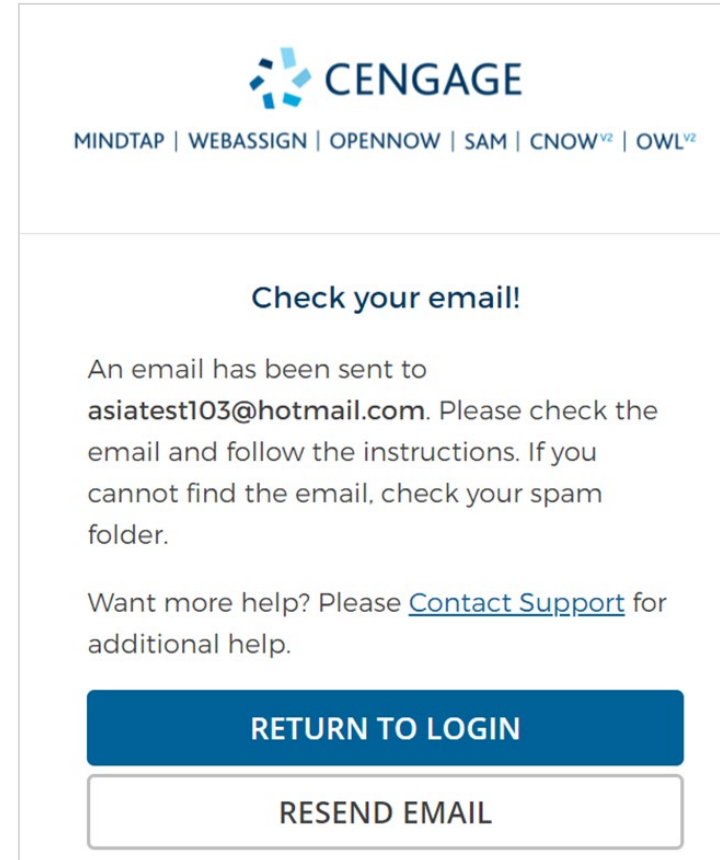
CENGAGE

MINDTAP | WEBASSIGN | OPENNOW | SAM | CNOW$^{V2}$ | OWL$^{V2}$

Check your email!

An email has been sent to **asiatest103@hotmail.com**. Please check the email and follow the instructions. If you cannot find the email, check your spam folder.

Want more help? Please Contact Support for additional help.

RETURN TO LOGIN

RESEND EMAIL